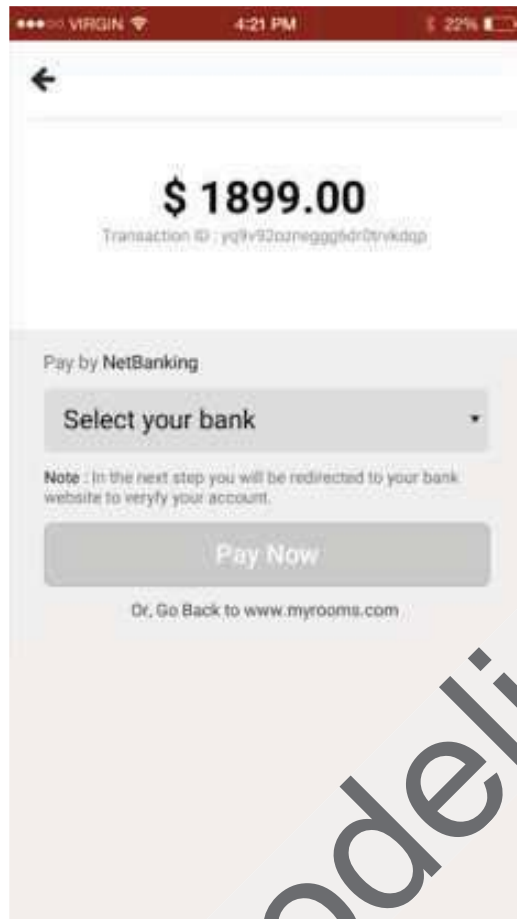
●●●○○ VIRGIN 4:21 PM 22%

←

$ 1899.00

Transaction ID : yq9v92ozneggg6dr0trvkdqp

Pay by NetBanking

Select your bank

Note : In the next step you will be redirected to your bank website to veryfy your account.

Pay Now

Or, Go Back to www.myrooms.com

odeli